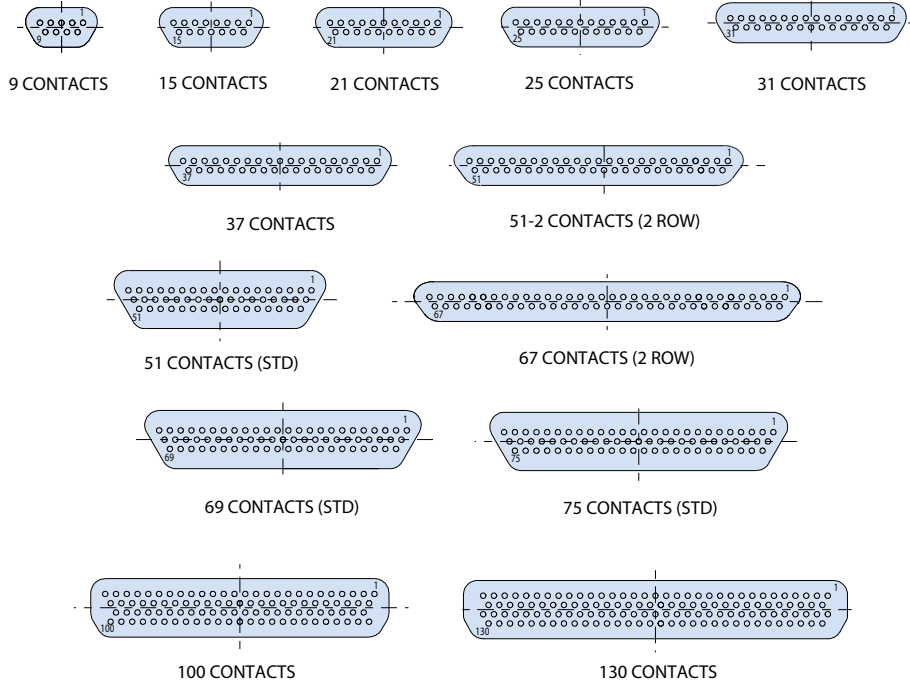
1
9
9 CONTACTS

1
15
15 CONTACTS

1
21
21 CONTACTS

1
25
25 CONTACTS

1
31
31 CONTACTS

1
37
37 CONTACTS

1
51
51-2 CONTACTS (2 ROW)

1
51
51 CONTACTS (STD)

1
67
67 CONTACTS (2 ROW)

1
69
69 CONTACTS (STD)

1
75
75 CONTACTS (STD)

1
100
100 CONTACTS

1
130
130 CONTACTS